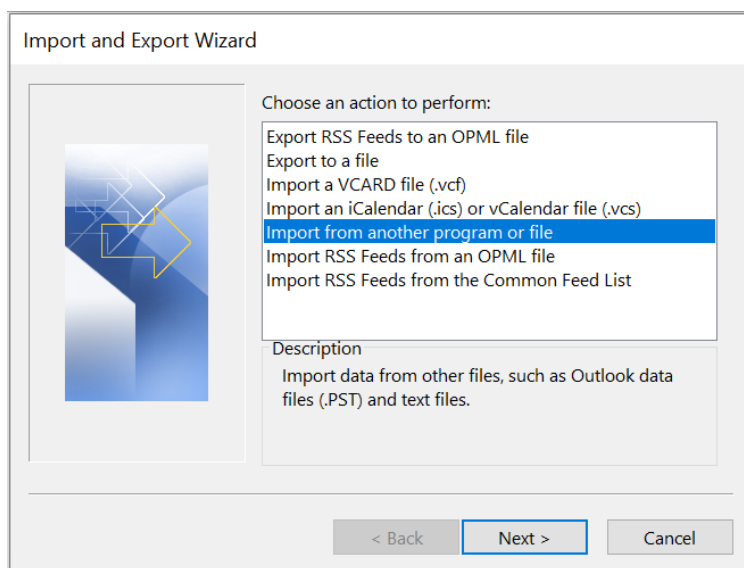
Import and Export Wizard

Choose an action to perform:

Export RSS Feeds to an OPML file
Export to a file
Import a VCARD file (.vcf)
Import an iCalendar (.ics) or vCalendar file (.vcs)
Import from another program or file
Import RSS Feeds from an OPML file
Import RSS Feeds from the Common Feed List

Description

Import data from other files, such as Outlook data files (.PST) and text files.

< Back

Next >

Cancel